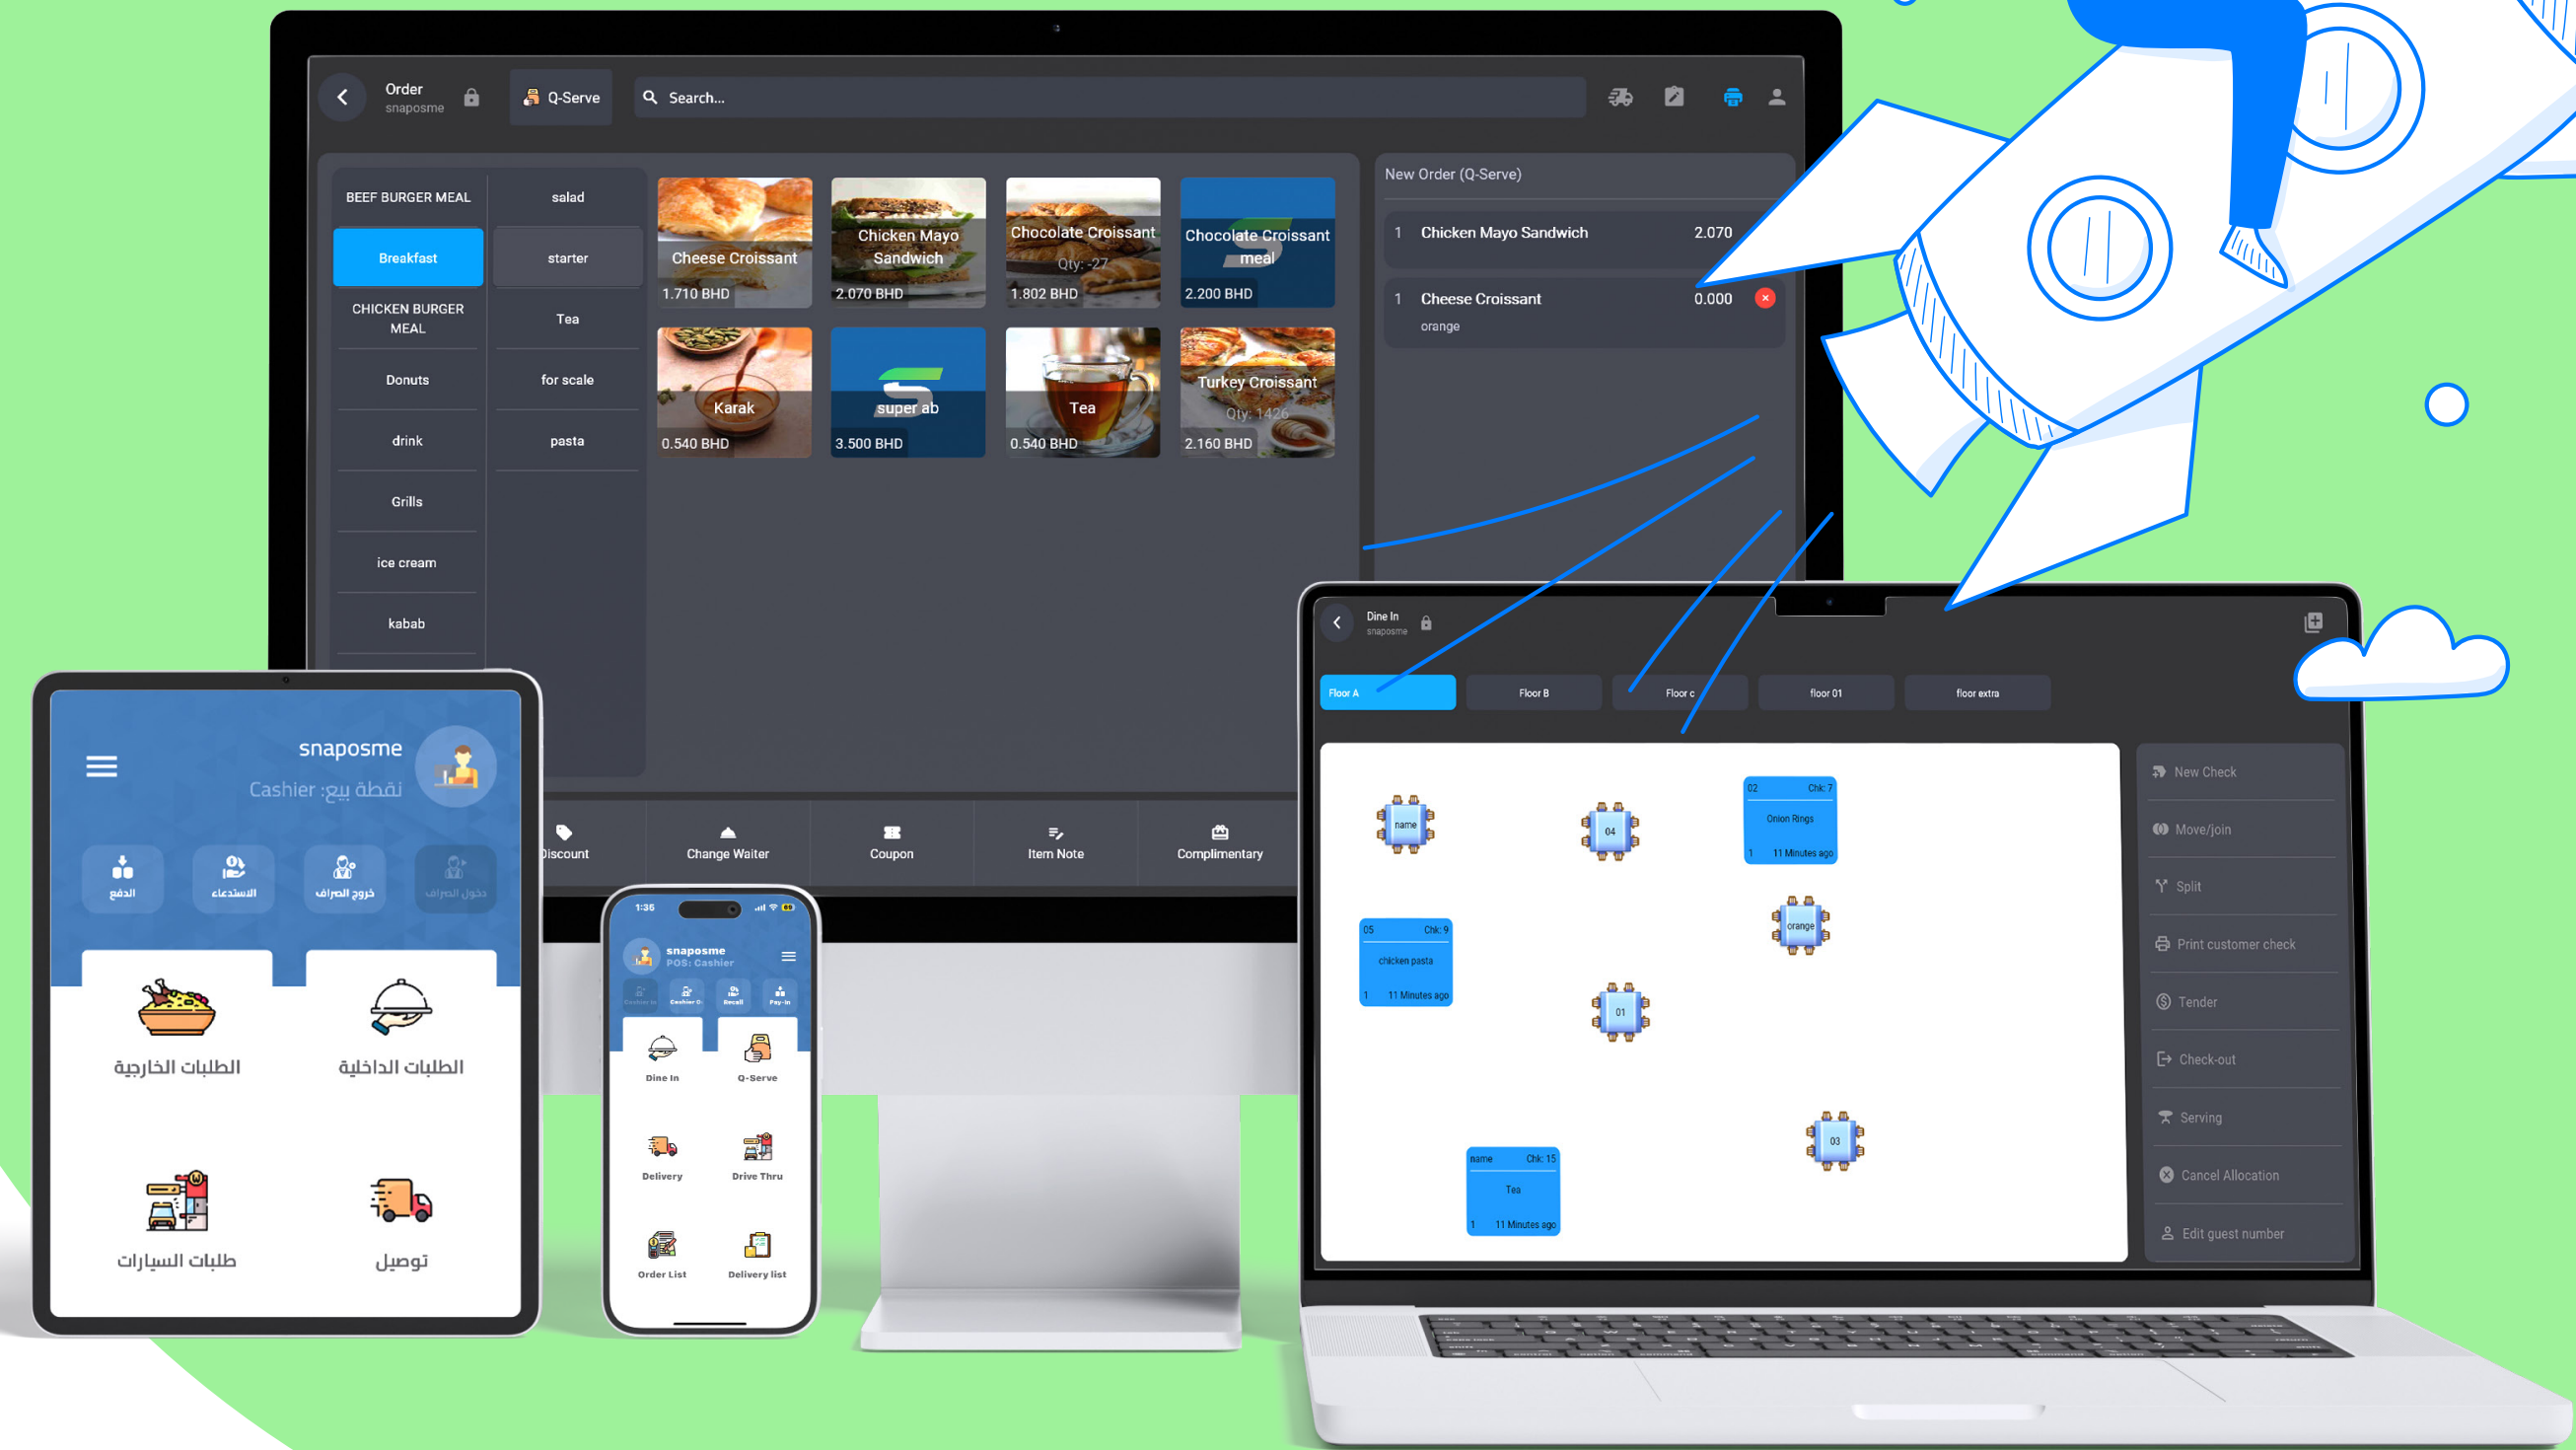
Order
snaposme

Q-Serve

Search...

BEEF BURGER MEAL
Breakfast
CHICKEN BURGER MEAL
Donuts
drink
Grills
ice cream
kabab

salad
starter
Tea
for scale
pasta

Cheese Croissant
1.710 BHD

Chicken Mayo Sandwich
2.070 BHD

Chocolate Croissant
Qty: -27
1.802 BHD

Chocolate Croissant meal
2.200 BHD

Karak
0.540 BHD

super ab
3.500 BHD

Tea
0.540 BHD

Turkey Croissant
Qty: 1426
2.160 BHD

New Order (Q-Serve)

| 1 | Chicken Mayo Sandwich | 2.070 |
|---|---|---|
| 1 | Cheese Croissant orange | 0.000 |

Discount
Change Waiter
Coupon
Item Note
Complimentary

snaposme
Cashier :نقطة بيع

الدفع
الاستدعاء
خروج الصراف
دخول الصراف

الطلبات الخارجية
الطلبات الداخلية
طلبات السيارات
توصيل

1:36
snaposme
POS: Cashier
Cashier In
Cashier O
Recall
Pay-In
Dine In
Q-Serve
Delivery
Drive Thru
Order List
Delivery list

Dine In
snaposme

Floor A
Floor B
Floor c
floor 01
floor extra

name
04
02 Chk: 7
Onion Rings
1 11 Minutes ago
05 Chk: 9
chicken pasta
1 11 Minutes ago
orange
01
name Chk: 15
Tea
1 11 Minutes ago
03

New Check
Move/join
Split
Print customer check
Tender
Check-out
Serving
Cancel Allocation
Edit guest number